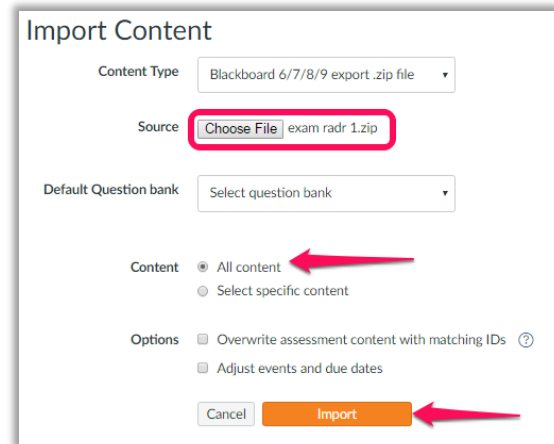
Import Content

Content Type Blackboard 6/7/8/9 export .zip file

Source Choose File exam radr 1.zip

Default Question bank Select question bank

Content All content
Select specific content

Options Overwrite assessment content with matching IDs ?
Adjust events and due dates

Cancel Import